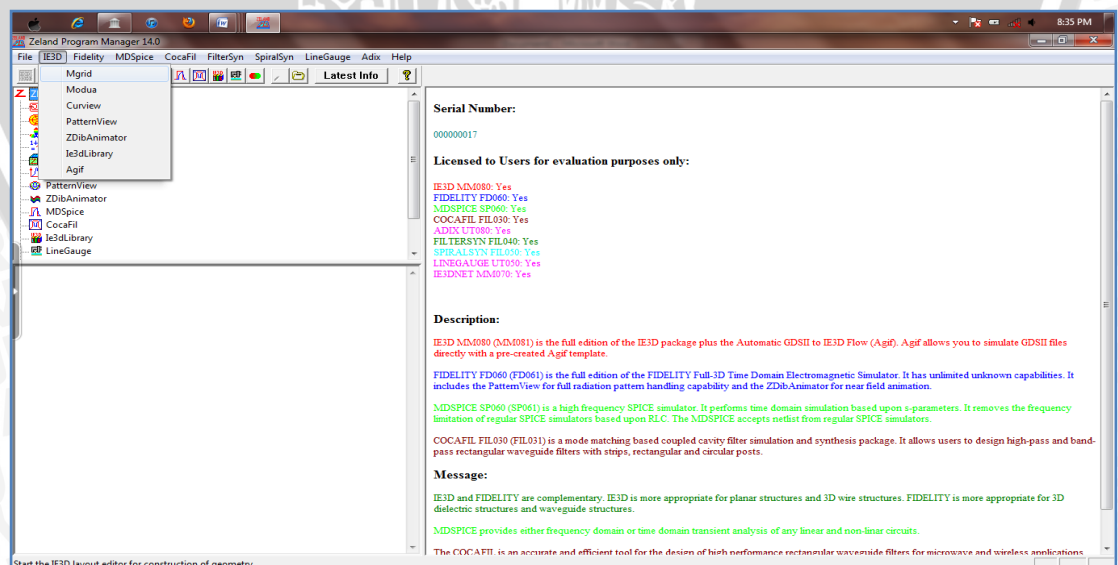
8:35 PM

Zeland Program Manager 14.0

File IE3D Fidelity MDSpice CocaFil FilterSyn SpiralSyn LineGauge Adix Help

Mgrid
Modua
Curview
PatternView
ZDibAnimator
Ie3dLibrary
Agif

Latest Info

PatternView
ZDibAnimator
MDSpice
CocaFil
Ie3dLibrary
LineGauge

Serial Number:

000000017

Licensed to Users for evaluation purposes only:

IE3D MM080: Yes
FIDELITY FD060: Yes
MDSPICE SP060: Yes
COCAFIL FIL030: Yes
ADIX UT080: Yes
FILTERSYN FIL040: Yes
SPIRALSYN FIL050: Yes
LINEGAUGE UT050: Yes
IE3DNET MM070: Yes

Description:

IE3D MM080 (MM081) is the full edition of the IE3D package plus the Automatic GDSII to IE3D Flow (Agif). Agif allows you to simulate GDSII files directly with a pre-created Agif template.

FIDELITY FD060 (FD061) is the full edition of the FIDELITY Full-3D Time Domain Electromagnetic Simulator. It has unlimited unknown capabilities. It includes the PatternView for full radiation pattern handling capability and the ZDibAnimator for near field animation.

MDSPICE SP060 (SP061) is a high frequency SPICE simulator. It performs time domain simulation based upon s-parameters. It removes the frequency limitation of regular SPICE simulators based upon RLC. The MDSPICE accepts netlist from regular SPICE simulators.

COCAFIL FIL030 (FIL031) is a mode matching based coupled cavity filter simulation and synthesis package. It allows users to design high-pass and band-pass rectangular waveguide filters with strips, rectangular and circular posts.

Message:

IE3D and FIDELITY are complementary. IE3D is more appropriate for planar structures and 3D wire structures. FIDELITY is more appropriate for 3D dielectric structures and waveguide structures.

MDSPICE provides either frequency domain or time domain transient analysis of any linear and non-linar circuits.

The COCAFIL is an accurate and efficient tool for the design of high performance rectangular waveguide filters for microwave and wireless applications.

Start the IE3D layout editor for construction of geometry